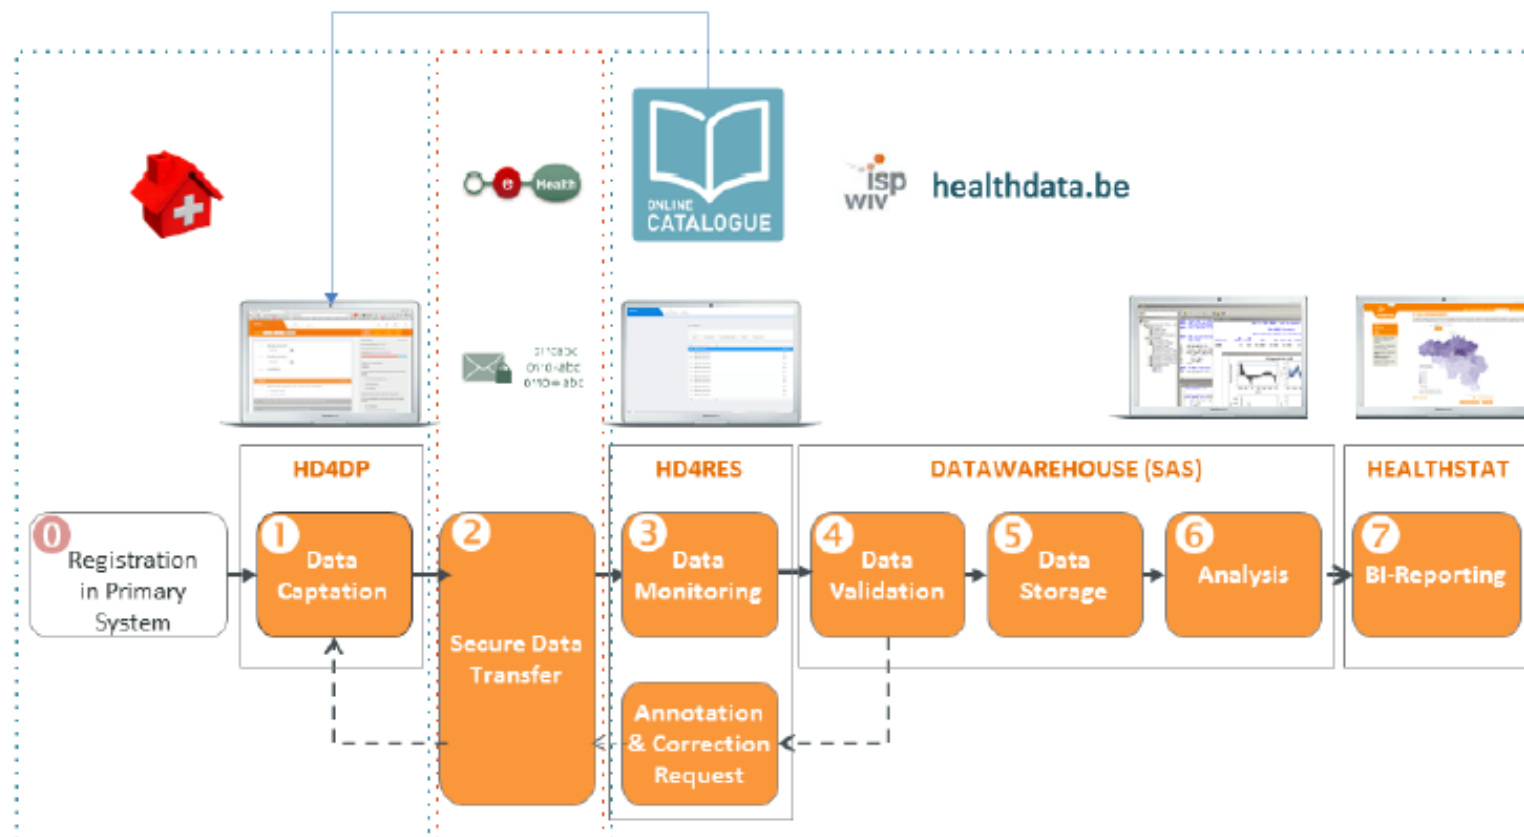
e Health

ONLINE CATALOGUE

isp wiv healthdata.be

HD4DP

HD4RES

DATAWAREHOUSE (SAS)

HEALTHSTAT

0 Registration in Primary System

1 Data Captation

2 Secure Data Transfer

3 Data Monitoring

4 Data Validation

5 Data Storage

6 Analysis

7 BI-Reporting

Annotation & Correction Request